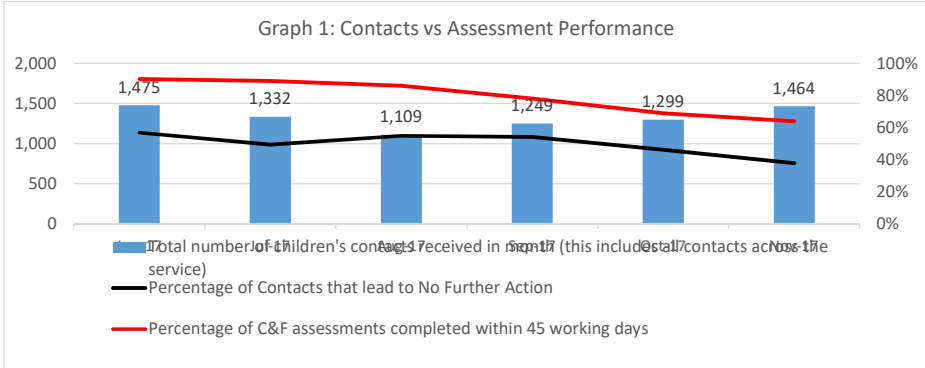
Graph 1: Contacts vs Assessment Performance

2,000
1,500
1,000
500
0

100%
80%
60%
40%
20%
0%

1,475
1,332
1,109
1,249
1,299
1,464

Jun-17
Jul-17
Aug-17
Sep-17
Oct-17
Nov-17

Total number of children's contacts received in month (this includes all contacts across the service)
Percentage of Contacts that lead to No Further Action
Percentage of C&F assessments completed within 45 working days